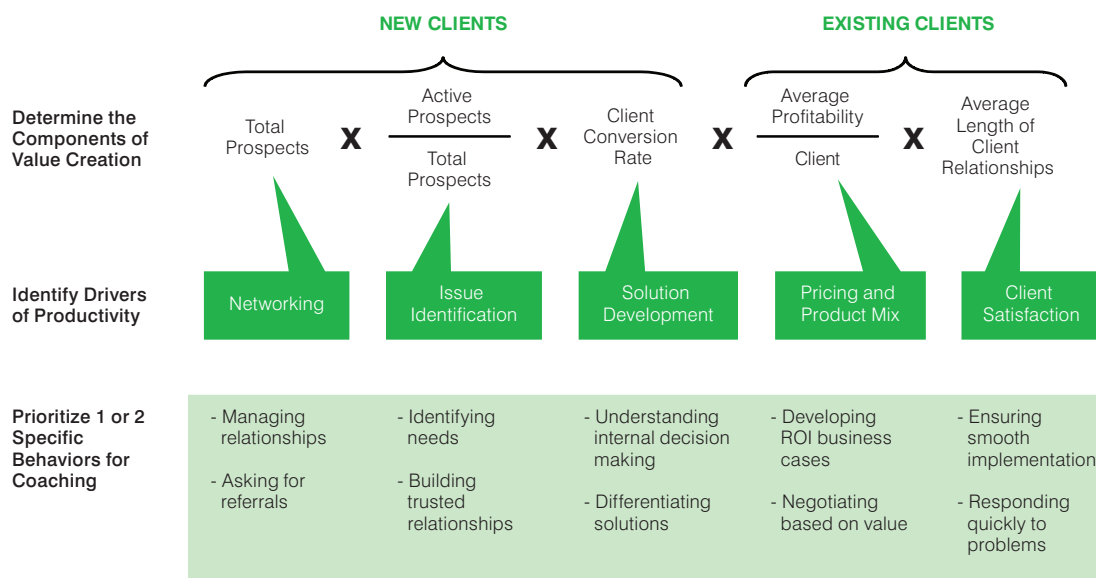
NEW CLIENTS

EXISTING CLIENTS

Determine the Components of Value Creation

Total Prospects x $\frac{\text{Active Prospects}}{\text{Total Prospects}}$ x Client Conversion Rate x $\frac{\text{Average Profitability}}{\text{Client}}$ x Average Length of Client Relationships

Identify Drivers of Productivity

Networking

Issue Identification

Solution Development

Pricing and Product Mix

Client Satisfaction

Prioritize 1 or 2 Specific Behaviors for Coaching

- Managing relationships
- Asking for referrals

- Identifying needs
- Building trusted relationships

- Understanding internal decision making
- Differentiating solutions

- Developing ROI business cases
- Negotiating based on value

- Ensuring smooth implementation
- Responding quickly to problems